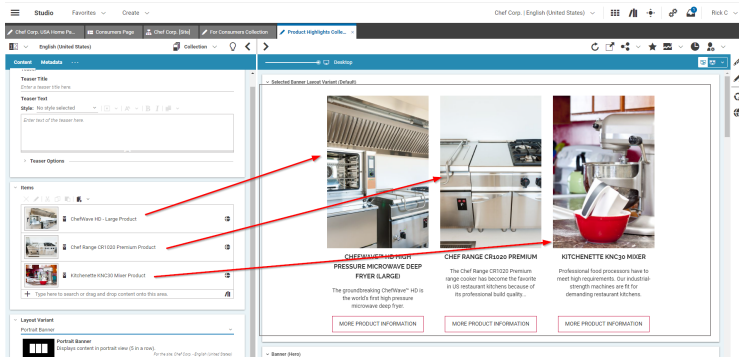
Studio Favorites Create

Chef Corp. | English (United States) Rick C

Chef Corp. USA Home Pa... Consumers Page Chef Corp. [Site] For Consumers Collection Product Highlights Colle...

English (United States) Collection

Content Metadata ···

Desktop

Teaser Title
Enter a teaser title here.

Teaser Text
Style: No style selected
Enter text of the teaser here.

Teaser Options

Items

ChefWave HD - Large Product
Chef Range CR1020 Premium Product
Kitchenette KNC30 Mixer Product

Type here to search or drag and drop content onto this area.

Layout Variant
Portrait Banner

Portrait Banner
Displays content in portrait view (5 in a row).
For the site Chef Corp. - English (United States)

Selected Banner Layout Variant (Default)

CHEFWAVE™ HD HIGH PRESSURE MICROWAVE DEEP FRYER (LARGE)
The groundbreaking ChefWave™ HD is the world's first high pressure microwave deep fryer.
MORE PRODUCT INFORMATION

CHEF RANGE CR1020 PREMIUM
The Chef Range CR1020 Premium range cooker has become the favorite in US restaurant kitchens because of its professional build quality...
MORE PRODUCT INFORMATION

KITCHENETTE KNC30 MIXER
Professional food processors have to meet high requirements. Our industrial-strength machines are fit for demanding restaurant kitchens.
MORE PRODUCT INFORMATION

Banner (Hero)